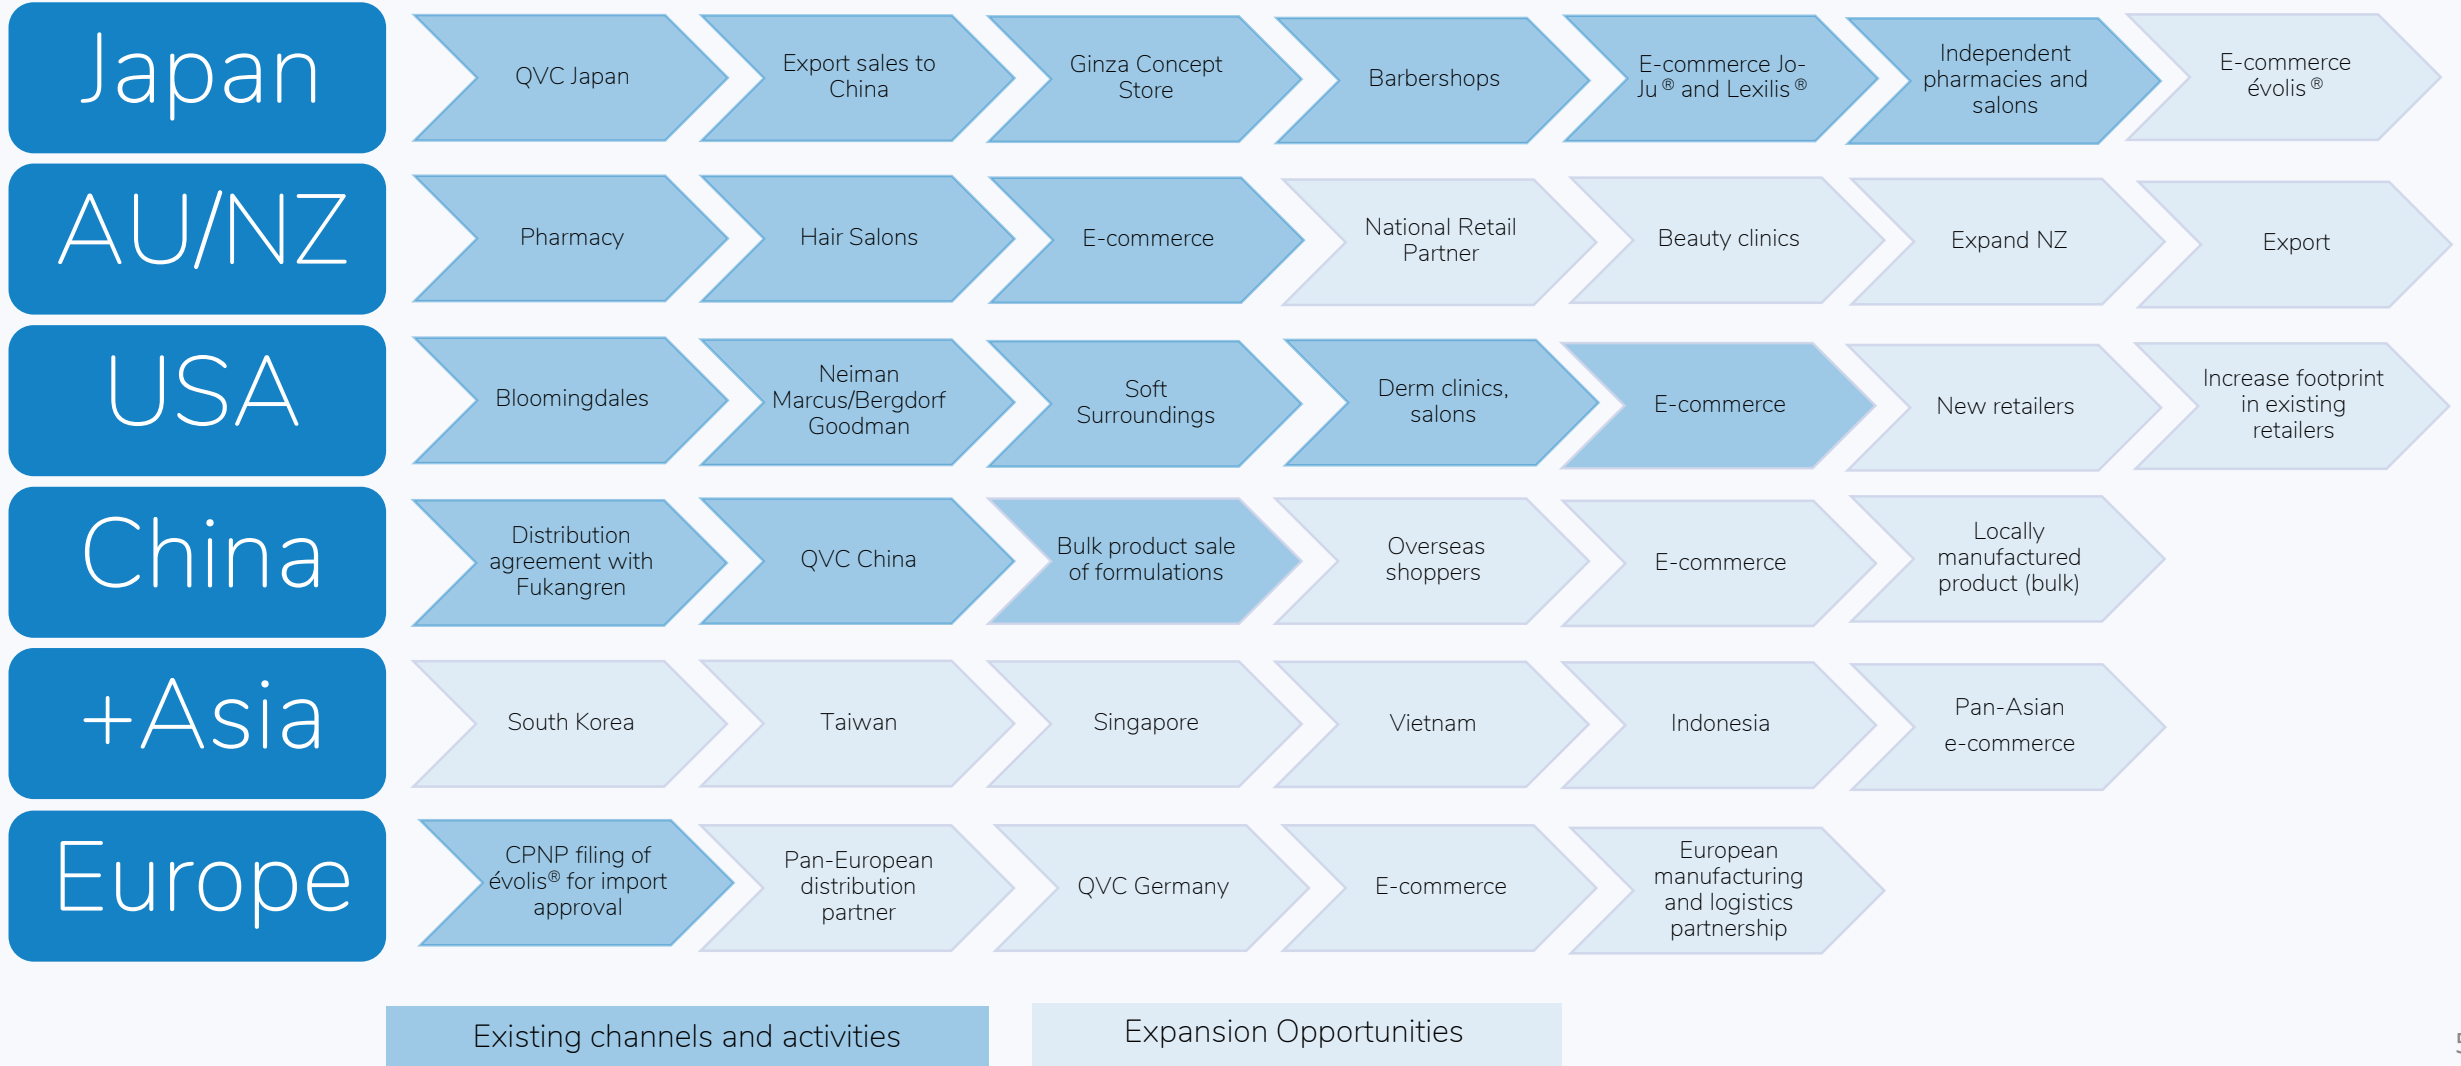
Japan

QVC Japan

Export sales to China

Ginza Concept Store

Barbershops

E-commerce Jo-Ju ® and Lexilis ®

Independent pharmacies and salons

E-commerce évolis ®

AU/NZ

Pharmacy

Hair Salons

E-commerce

National Retail Partner

Beauty clinics

Expand NZ

Export

USA

Bloomingdales

Neiman Marcus/Bergdorf Goodman

Soft Surroundings

Derm clinics, salons

E-commerce

New retailers

Increase footprint in existing retailers

China

Distribution agreement with Fukangren

QVC China

Bulk product sale of formulations

Overseas shoppers

E-commerce

Locally manufactured product (bulk)

+Asia

South Korea

Taiwan

Singapore

Vietnam

Indonesia

Pan-Asian e-commerce

Europe

CPNP filing of évolis® for import approval

Pan-European distribution partner

QVC Germany

E-commerce

European manufacturing and logistics partnership

Existing channels and activities

Expansion Opportunities